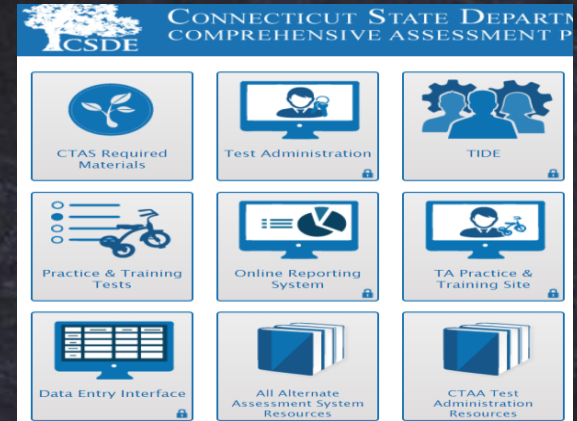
CSDE

CONNECTICUT STATE DEPARTM
COMPREHENSIVE ASSESSMENT P

CTAS Required Materials

Test Administration

TIDE

Practice & Training Tests

Online Reporting System

TA Practice & Training Site

Data Entry Interface

All Alternate Assessment System Resources

CTAA Test Administration Resources